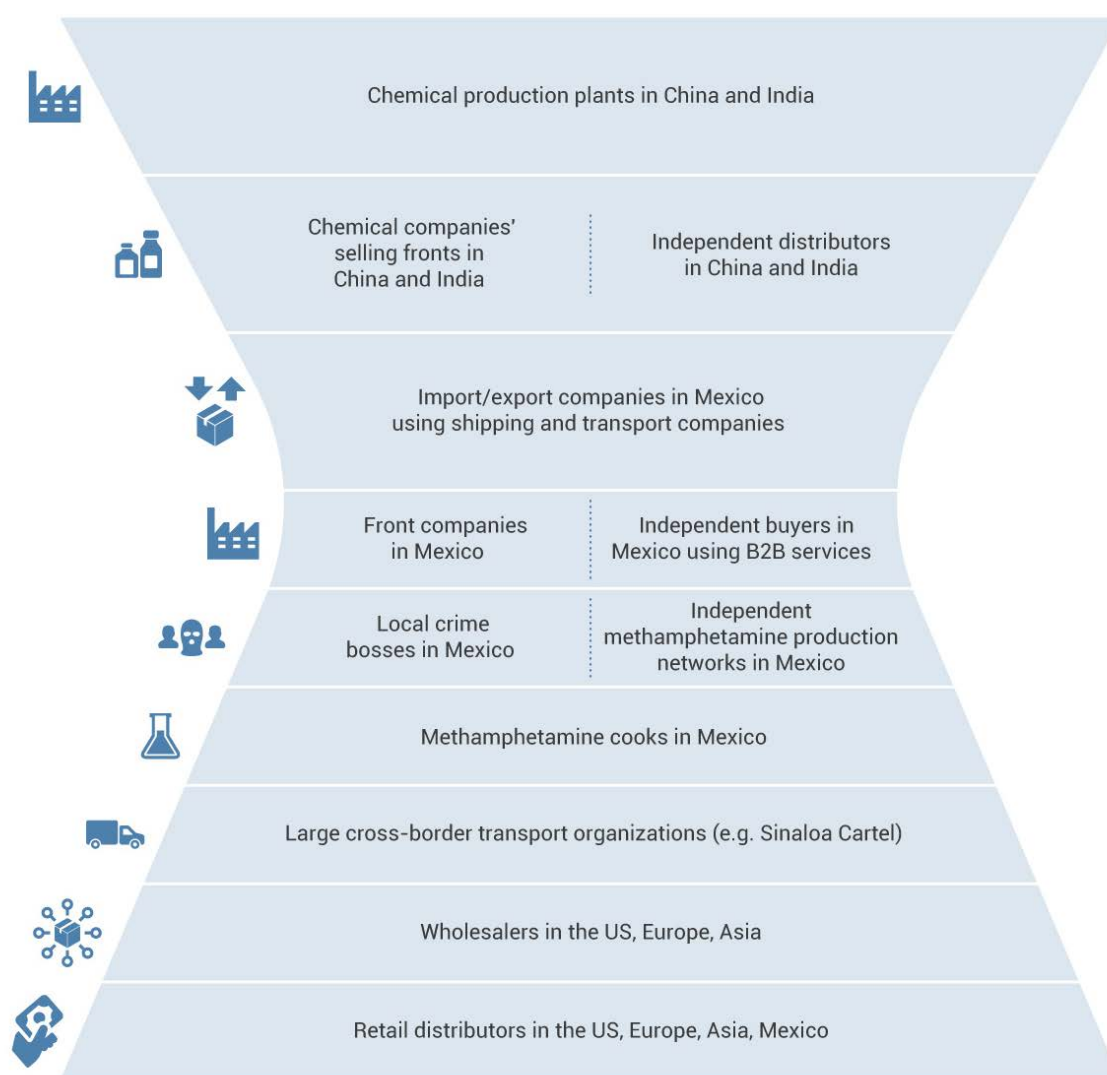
Chemical production plants in China and India

Chemical companies' selling fronts in China and India

Independent distributors in China and India

Import/export companies in Mexico using shipping and transport companies

Front companies in Mexico

Independent buyers in Mexico using B2B services

Local crime bosses in Mexico

Independent methamphetamine production networks in Mexico

Methamphetamine cooks in Mexico

Large cross-border transport organizations (e.g. Sinaloa Cartel)

Wholesalers in the US, Europe, Asia

Retail distributors in the US, Europe, Asia, Mexico